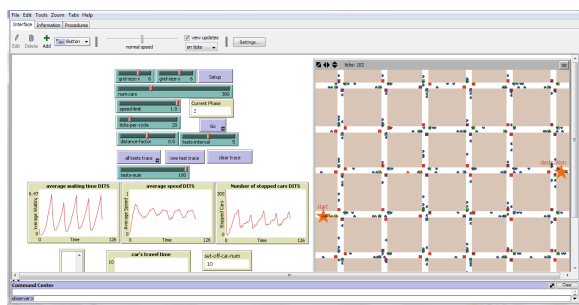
File Edit Tools Zoom Tabs Help

Interface Information Procedures

Edit Delete Add Button

normal speed

view updates

on ticks

Settings...

ticks: 102

grid-size-x 6

grid-size-y 6

Setup

num-cars 300

speed-limit 1.0

Current Phase
2

ticks-per-cycle 20

Go

distance-factor 0.9

tests-interval 5

all tests trace

one test trace

clear trace

tests-num 105

average waiting time DITS

6.47

Average Waiting

0

Time

126

average speed DITS

Average Speed

0

Time

126

Number of stopped cars DITS

300

Stopped Cars

0

Time

126

start

destination

car's travel time

10

set-of-car-num
10

Command Center

Clear

observer>